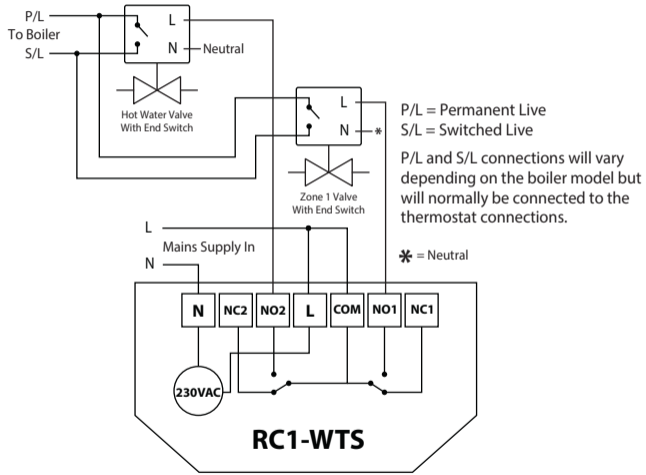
P/L
To Boiler
S/L

L
N — Neutral

Hot Water Valve
With End Switch

L
N — *

Zone 1 Valve
With End Switch

P/L = Permanent Live
S/L = Switched Live

P/L and S/L connections will vary depending on the boiler model but will normally be connected to the thermostat connections.

* = Neutral

L
Mains Supply In
N

N
NC2
NO2
L
COM
NO1
NC1

230VAC

RC1-WTS